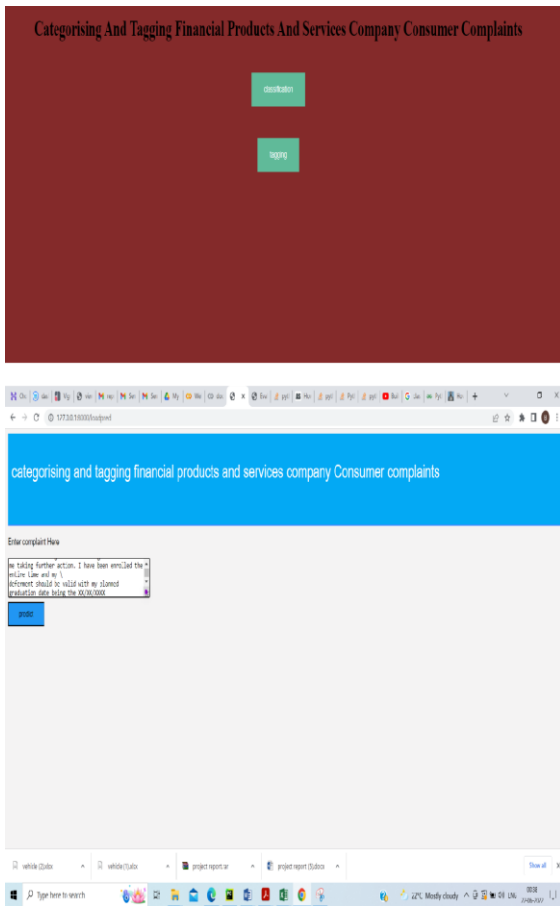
Categorising And Tagging Financial Products And Services Company Consumer Complaints

classification

tagging

127.0.0.1:5000/loadpred

categorising and tagging financial products and services company Consumer complaints

Enter complaint Here

me taking further action. I have been enrolled the entire time and my \
deferment should be valid with my planned graduation date being the XX/XX/XXXX

predict

vehicle (2).xlsx

vehicle (1).xlsx

project report.rar

project report (3).docx

Show all

Type here to search

22°C Mostly cloudy

ENG